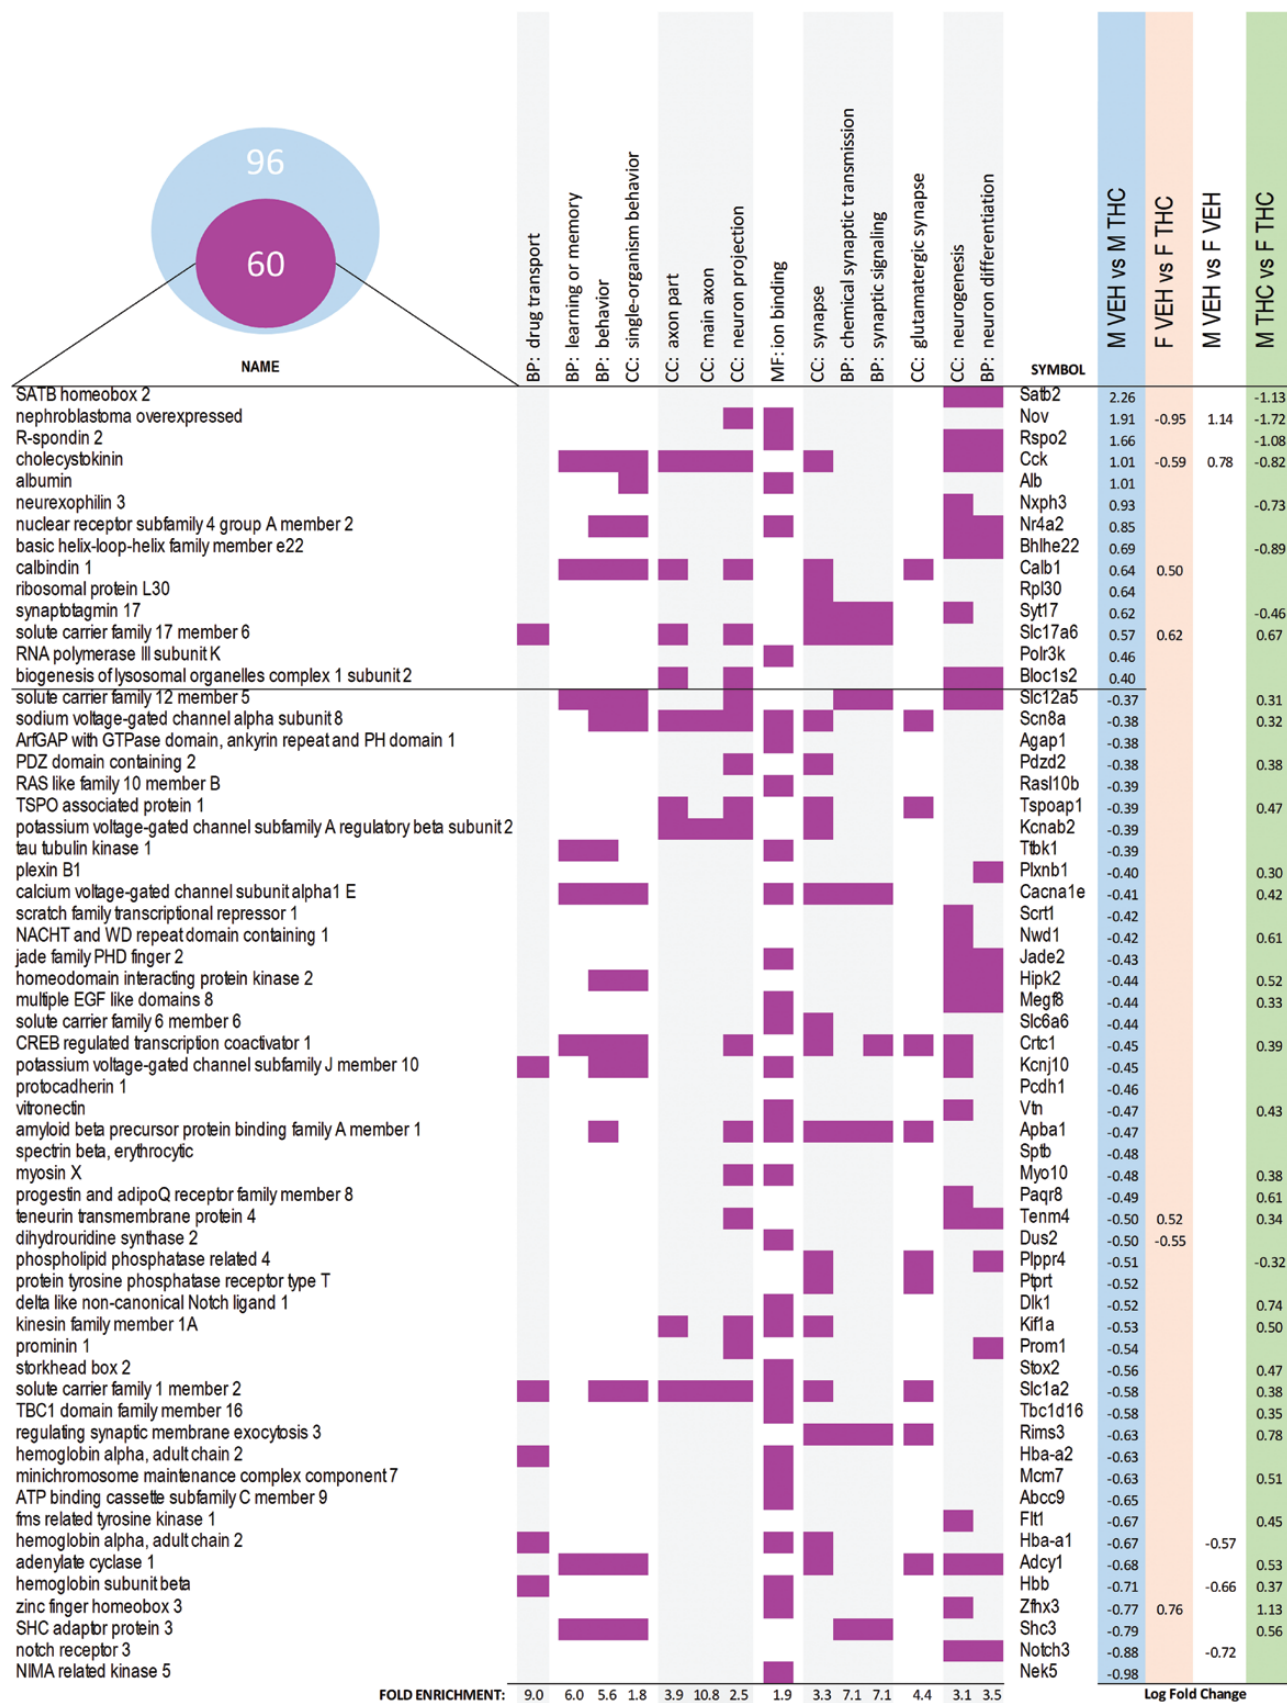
96
60

NAME

BP: drug transport
BP: learning or memory
BP: behavior
CC: single-organism behavior
CC: axon part
CC: main axon
CC: neuron projection
MF: ion binding
CC: synapse
BP: chemical synaptic transmission
BP: synaptic signaling
CC: glutamatergic synapse
CC: neurogenesis
BP: neuron differentiation

SYMBOL

M VEH vs M THC
F VEH vs F THC
M VEH vs F VEH
M THC vs F THC

| NAME | SYMBOL | M VEH vs M THC | F VEH vs F THC | M VEH vs F VEH | M THC vs F THC |
|---|---|---|---|---|---|
| SATB homeobox 2 | Satb2 | 2.26 | | | -1.13 |
| nephroblastoma overexpressed | Nov | 1.91 | -0.95 | 1.14 | -1.72 |
| R-spondin 2 | Rspo2 | 1.66 | | | -1.08 |
| cholecystokinin | Cck | 1.01 | -0.59 | 0.78 | -0.82 |
| albumin | Alb | 1.01 | | | |
| neurexophilin 3 | Nxph3 | 0.93 | | | -0.73 |
| nuclear receptor subfamily 4 group A member 2 | Nr4a2 | 0.85 | | | |
| basic helix-loop-helix family member e22 | Bhlhe22 | 0.69 | | | -0.89 |
| calbindin 1 | Calb1 | 0.64 | 0.50 | | |
| ribosomal protein L30 | Rpl30 | 0.64 | | | |
| synaptotagmin 17 | Syt17 | 0.62 | | | -0.46 |
| solute carrier family 17 member 6 | Slc17a6 | 0.57 | 0.62 | | 0.67 |
| RNA polymerase III subunit K | Polr3k | 0.46 | | | |
| biogenesis of lysosomal organelles complex 1 subunit 2 | Bloc1s2 | 0.40 | | | |
| solute carrier family 12 member 5 | Slc12a5 | -0.37 | | | 0.31 |
| sodium voltage-gated channel alpha subunit 8 | Scn8a | -0.38 | | | 0.32 |
| ArfGAP with GTPase domain, ankyrin repeat and PH domain 1 | Agap1 | -0.38 | | | |
| PDZ domain containing 2 | Pdzd2 | -0.38 | | | 0.38 |
| RAS like family 10 member B | Rasl10b | -0.39 | | | |
| TSPO associated protein 1 | Tspoap1 | -0.39 | | | 0.47 |
| potassium voltage-gated channel subfamily A regulatory beta subunit 2 | Kcnab2 | -0.39 | | | |
| tau tubulin kinase 1 | Ttbk1 | -0.39 | | | |
| plexin B1 | Plxnb1 | -0.40 | | | 0.30 |
| calcium voltage-gated channel subunit alpha1 E | Cacna1e | -0.41 | | | 0.42 |
| scratch family transcriptional repressor 1 | Scrt1 | -0.42 | | | |
| NACHT and WD repeat domain containing 1 | Nwd1 | -0.42 | | | 0.61 |
| jade family PHD finger 2 | Jade2 | -0.43 | | | |
| homeodomain interacting protein kinase 2 | Hipk2 | -0.44 | | | 0.52 |
| multiple EGF like domains 8 | Megf8 | -0.44 | | | 0.33 |
| solute carrier family 6 member 6 | Slc6a6 | -0.44 | | | |
| CREB regulated transcription coactivator 1 | Crtc1 | -0.45 | | | 0.39 |
| potassium voltage-gated channel subfamily J member 10 | Kcnj10 | -0.45 | | | |
| protocadherin 1 | Pcdh1 | -0.46 | | | |
| vitronectin | Vtn | -0.47 | | | 0.43 |
| amyloid beta precursor protein binding family A member 1 | Apba1 | -0.47 | | | |
| spectrin beta, erythrocytic | Sptb | -0.48 | | | |
| myosin X | Myo10 | -0.48 | | | 0.38 |
| progestin and adipoQ receptor family member 8 | Paqr8 | -0.49 | | | 0.61 |
| teneurin transmembrane protein 4 | Tenm4 | -0.50 | 0.52 | | 0.34 |
| dihydrouridine synthase 2 | Dus2 | -0.50 | -0.55 | | |
| phospholipid phosphatase related 4 | Plppr4 | -0.51 | | | -0.32 |
| protein tyrosine phosphatase receptor type T | Ptprt | -0.52 | | | |
| delta like non-canonical Notch ligand 1 | Dlk1 | -0.52 | | | 0.74 |
| kinesin family member 1A | Kif1a | -0.53 | | | 0.50 |
| prominin 1 | Prom1 | -0.54 | | | |
| storkhead box 2 | Stox2 | -0.56 | | | 0.47 |
| solute carrier family 1 member 2 | Slc1a2 | -0.58 | | | 0.38 |
| TBC1 domain family member 16 | Tbc1d16 | -0.58 | | | 0.35 |
| regulating synaptic membrane exocytosis 3 | Rims3 | -0.63 | | | 0.78 |
| hemoglobin alpha, adult chain 2 | Hba-a2 | -0.63 | | | |
| minichromosome maintenance complex component 7 | Mcm7 | -0.63 | | | 0.51 |
| ATP binding cassette subfamily C member 9 | Abcc9 | -0.65 | | | |
| fms related tyrosine kinase 1 | Flt1 | -0.67 | | | 0.45 |
| hemoglobin alpha, adult chain 2 | Hba-a1 | -0.67 | | -0.57 | |
| adenylate cyclase 1 | Adcy1 | -0.68 | | | 0.53 |
| hemoglobin subunit beta | Hbb | -0.71 | | -0.66 | 0.37 |
| zinc finger homeobox 3 | Zfhx3 | -0.77 | 0.76 | | 1.13 |
| SHC adaptor protein 3 | Shc3 | -0.79 | | | 0.56 |
| notch receptor 3 | Notch3 | -0.88 | | -0.72 | |
| NIMA related kinase 5 | Nek5 | -0.98 | | | |

FOLD ENRICHMENT: 9.0 6.0 5.6 1.8 3.9 10.8 2.5 1.9 3.3 7.1 7.1 4.4 3.1 3.5

Log Fold Change